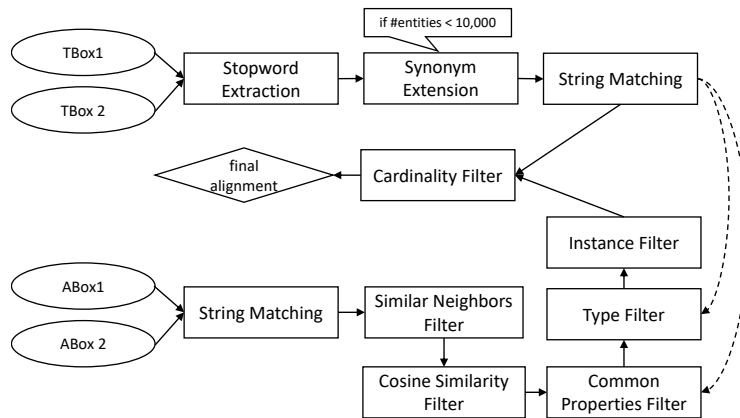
if #entities < 10,000

TBox1

TBox 2

Stopword Extraction

Synonym Extension

String Matching

final alignment

Cardinality Filter

Instance Filter

ABox1

ABox 2

String Matching

Similar Neighbors Filter

Type Filter

Cosine Similarity Filter

Common Properties Filter